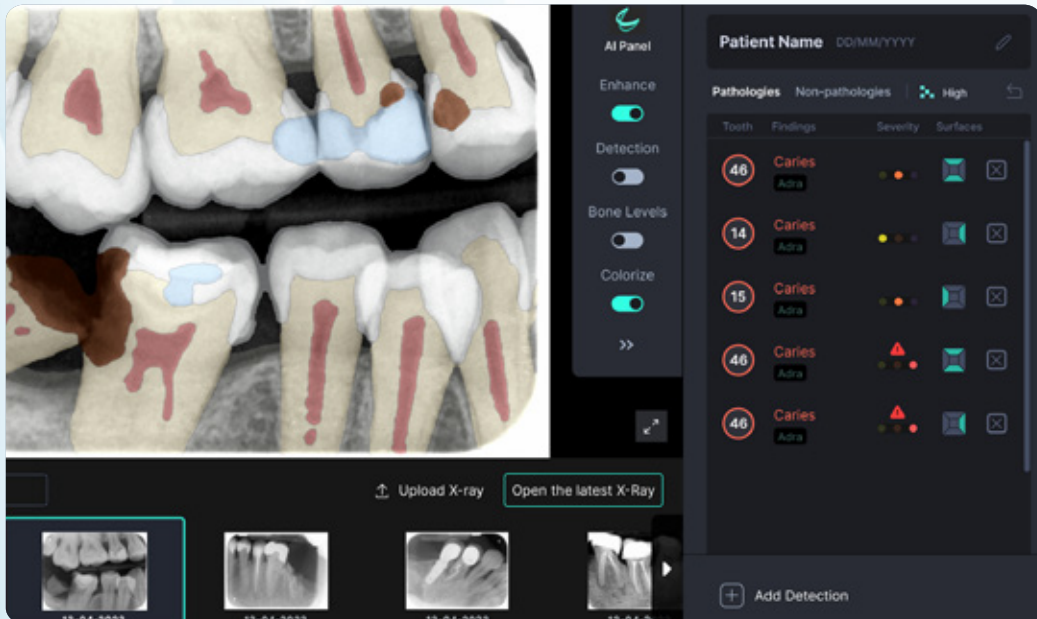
AI Panel

Enhance

Detection

Bone Levels

Colorize

>>

Patient Name DD/MM/YYYY

Pathologies Non-pathologies High

| Tooth | Findings | Severity | Surfaces |
|---|---|---|---|
| 46 | Caries Adra | | |
| 14 | Caries Adra | | |
| 15 | Caries Adra | | |
| 46 | Caries Adra | | |
| 46 | Caries Adra | | |

Upload X-ray

Open the latest X-Ray

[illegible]

Add Detection